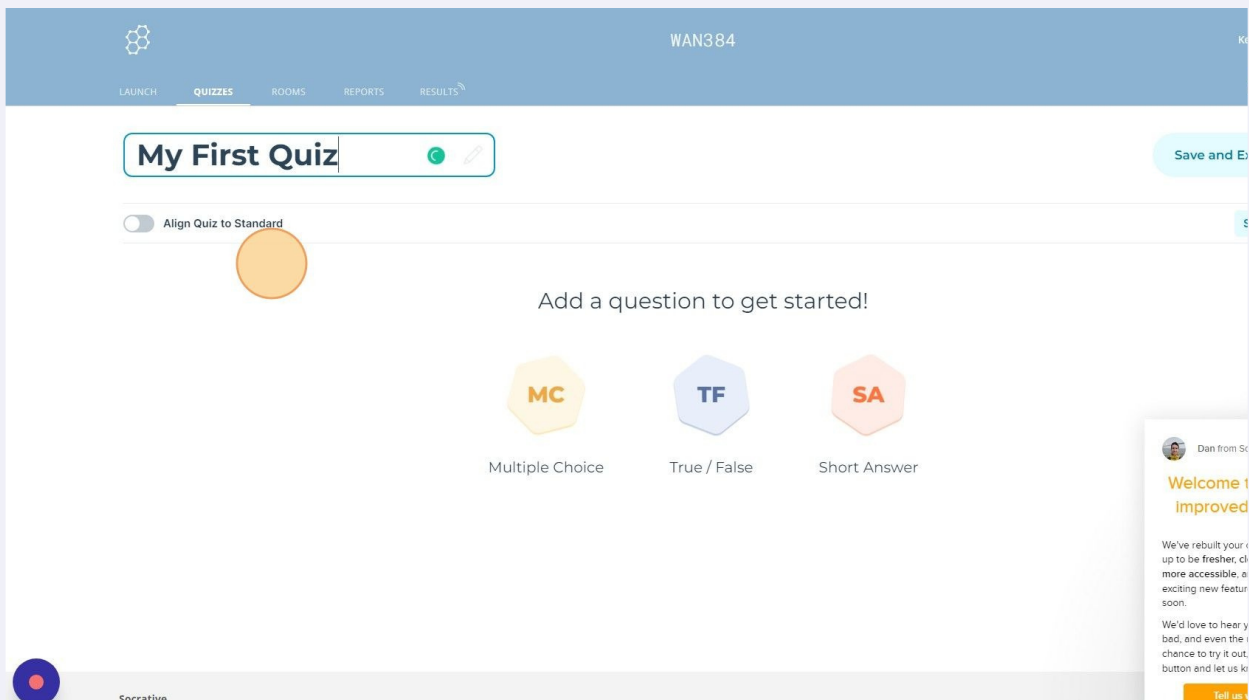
WAN384

Ke

LAUNCH QUIZZES ROOMS REPORTS RESULTS

My First Quiz

Save and Ex

Align Quiz to Standard

S

Add a question to get started!

MC
Multiple Choice

TF
True / False

SA
Short Answer

Dan from So

Welcome t improved

We've rebuilt your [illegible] up to be fresher, cl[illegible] more accessible, a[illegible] exciting new featur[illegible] soon.

We'd love to hear y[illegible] bad, and even the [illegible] chance to try it out, button and let us k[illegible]

Tell us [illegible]

Socrative